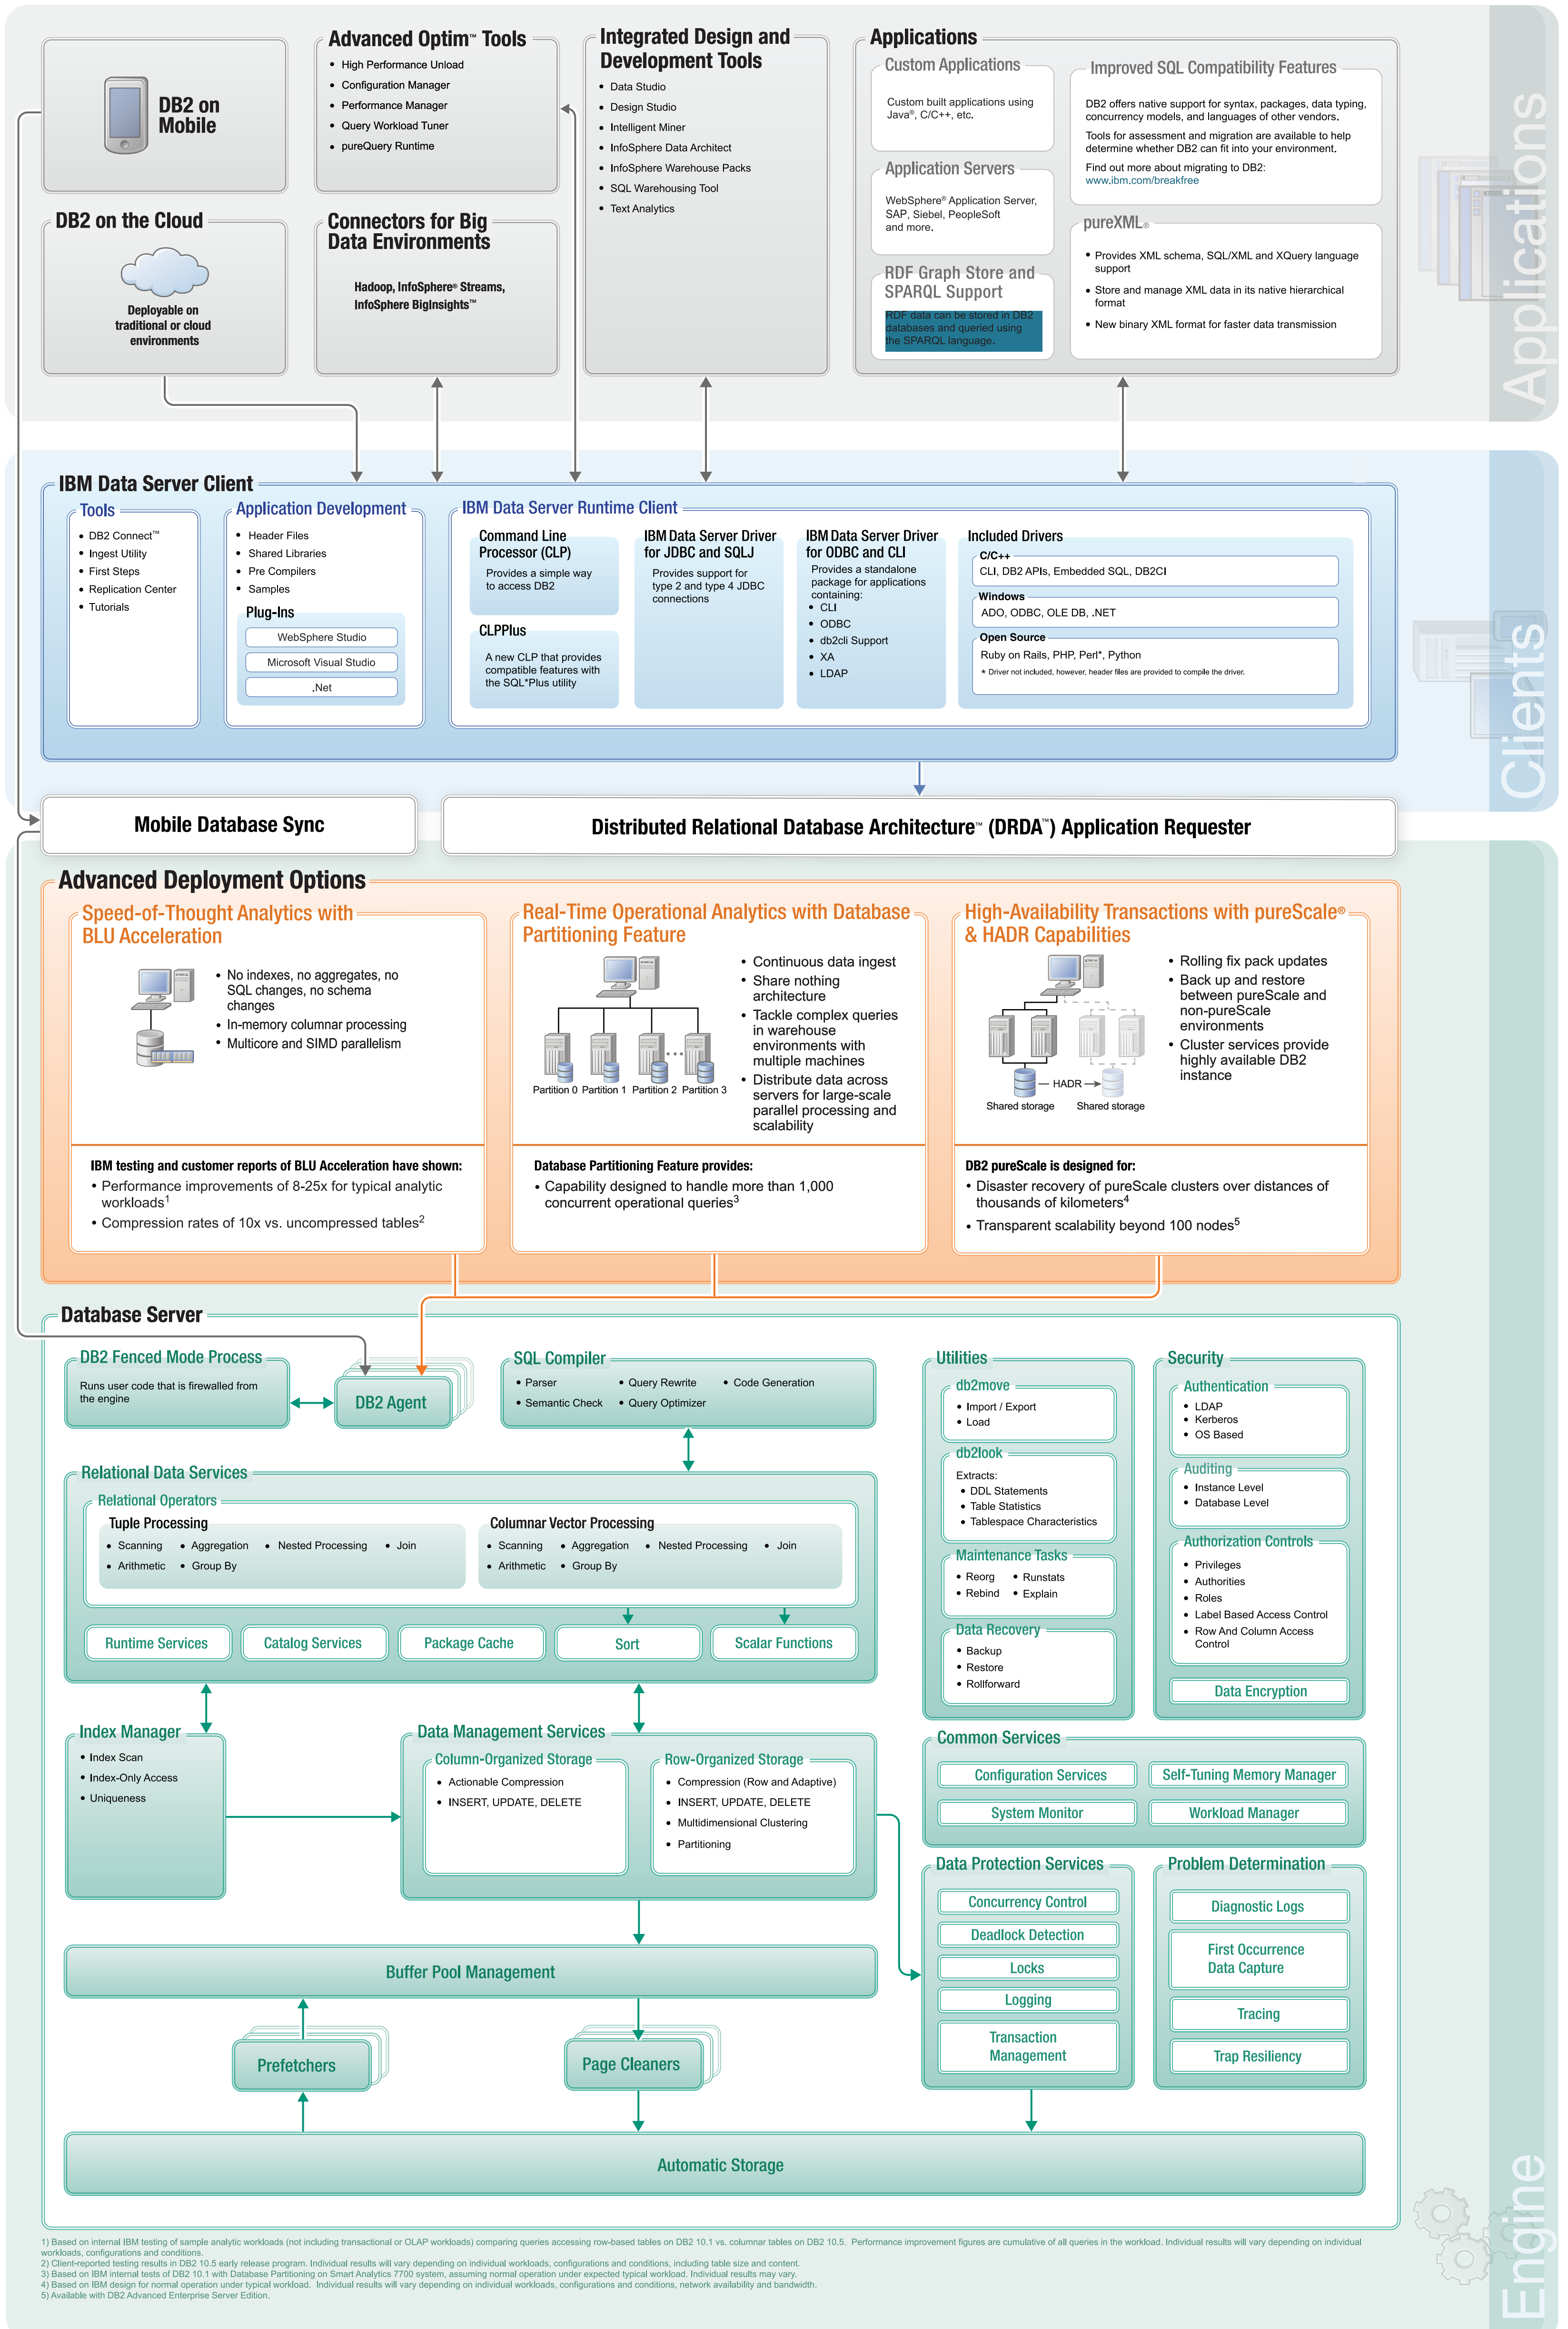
DB2 on Mobile

Advanced Optim™ Tools
• High Performance Unload
• Configuration Manager
• Performance Manager
• Query Workload Tuner
• pureQuery Runtime

Integrated Design and Development Tools
• Data Studio
• Design Studio
• Intelligent Miner
• InfoSphere Data Architect
• InfoSphere Warehouse Packs
• SQL Warehousing Tool
• Text Analytics

Applications

Custom Applications
Custom built applications using Java®, C/C++, etc.

Improved SQL Compatibility Features
DB2 offers native support for syntax, packages, data typing, concurrency models, and languages of other vendors.
Tools for assessment and migration are available to help determine whether DB2 can fit into your environment.
Find out more about migrating to DB2: www.ibm.com/breakfree

Application Servers
WebSphere® Application Server, SAP, Siebel, PeopleSoft and more.

pureXML®
• Provides XML schema, SQL/XML and XQuery language support
• Store and manage XML data in its native hierarchical format
• New binary XML format for faster data transmission

RDF Graph Store and SPARQL Support
RDF data can be stored in DB2 databases and queried using the SPARQL language.

DB2 on the Cloud
Deployable on traditional or cloud environments

Connectors for Big Data Environments
Hadoop, InfoSphere® Streams, InfoSphere BigInsights™

Applications

IBM Data Server Client

Tools
• DB2 Connect™
• Ingest Utility
• First Steps
• Replication Center
• Tutorials

Application Development
• Header Files
• Shared Libraries
• Pre Compilers
• Samples
Plug-Ins
WebSphere Studio
Microsoft Visual Studio
.Net

IBM Data Server Runtime Client
Command Line Processor (CLP)
Provides a simple way to access DB2
CLPPlus
A new CLP that provides compatible features with the SQL*Plus utility
IBM Data Server Driver for JDBC and SQLJ
Provides support for type 2 and type 4 JDBC connections
IBM Data Server Driver for ODBC and CLI
Provides a standalone package for applications containing:
• CLI
• ODBC
• db2cli Support
• XA
• LDAP
Included Drivers
C/C++
CLI, DB2 APIs, Embedded SQL, DB2CI
Windows
ADO, ODBC, OLE DB, .NET
Open Source
Ruby on Rails, PHP, Perl*, Python
* Driver not included, however, header files are provided to compile the driver.

Clients

Mobile Database Sync

Distributed Relational Database Architecture™ (DRDA™) Application Requester

Advanced Deployment Options

Speed-of-Thought Analytics with BLU Acceleration
• No indexes, no aggregates, no SQL changes, no schema changes
• In-memory columnar processing
• Multicore and SIMD parallelism
IBM testing and customer reports of BLU Acceleration have shown:
• Performance improvements of 8-25x for typical analytic workloads$^1$
• Compression rates of 10x vs. uncompressed tables$^2$

Real-Time Operational Analytics with Database Partitioning Feature
Partition 0 Partition 1 Partition 2 Partition 3
• Continuous data ingest
• Share nothing architecture
• Tackle complex queries in warehouse environments with multiple machines
• Distribute data across servers for large-scale parallel processing and scalability
Database Partitioning Feature provides:
• Capability designed to handle more than 1,000 concurrent operational queries$^3$

High-Availability Transactions with pureScale® & HADR Capabilities
HADR
Shared storage Shared storage
• Rolling fix pack updates
• Back up and restore between pureScale and non-pureScale environments
• Cluster services provide highly available DB2 instance
DB2 pureScale is designed for:
• Disaster recovery of pureScale clusters over distances of thousands of kilometers$^4$
• Transparent scalability beyond 100 nodes$^5$

Database Server

DB2 Fenced Mode Process
Runs user code that is firewalled from the engine

DB2 Agent

SQL Compiler
• Parser • Query Rewrite • Code Generation
• Semantic Check • Query Optimizer

Relational Data Services
Relational Operators
Tuple Processing
• Scanning • Aggregation • Nested Processing • Join
• Arithmetic • Group By
Columnar Vector Processing
• Scanning • Aggregation • Nested Processing • Join
• Arithmetic • Group By
Runtime Services
Catalog Services
Package Cache
Sort
Scalar Functions

Utilities
db2move
• Import / Export
• Load
db2look
Extracts:
• DDL Statements
• Table Statistics
• Tablespace Characteristics
Maintenance Tasks
• Reorg • Runstats
• Rebind • Explain
Data Recovery
• Backup
• Restore
• Rollforward

Security
Authentication
• LDAP
• Kerberos
• OS Based
Auditing
• Instance Level
• Database Level
Authorization Controls
• Privileges
• Authorities
• Roles
• Label Based Access Control
• Row And Column Access Control
Data Encryption

Index Manager
• Index Scan
• Index-Only Access
• Uniqueness

Data Management Services
Column-Organized Storage
• Actionable Compression
• INSERT, UPDATE, DELETE
Row-Organized Storage
• Compression (Row and Adaptive)
• INSERT, UPDATE, DELETE
• Multidimensional Clustering
• Partitioning

Common Services
Configuration Services
Self-Tuning Memory Manager
System Monitor
Workload Manager

Data Protection Services
Concurrency Control
Deadlock Detection
Locks
Logging
Transaction Management

Problem Determination
Diagnostic Logs
First Occurrence Data Capture
Tracing
Trap Resiliency

Buffer Pool Management
Prefetchers
Page Cleaners
Automatic Storage

Engine

1) Based on internal IBM testing of sample analytic workloads (not including transactional or OLAP workloads) comparing queries accessing row-based tables on DB2 10.1 vs. columnar tables on DB2 10.5. Performance improvement figures are cumulative of all queries in the workload. Individual results will vary depending on individual workloads, configurations and conditions.
2) Client-reported testing results in DB2 10.5 early release program. Individual results will vary depending on individual workloads, configurations and conditions, including table size and content.
3) Based on IBM internal tests of DB2 10.1 with Database Partitioning on Smart Analytics 7700 system, assuming normal operation under expected typical workload. Individual results may vary.
4) Based on IBM design for normal operation under typical workload. Individual results will vary depending on individual workloads, configurations and conditions, network availability and bandwidth.
5) Available with DB2 Advanced Enterprise Server Edition.